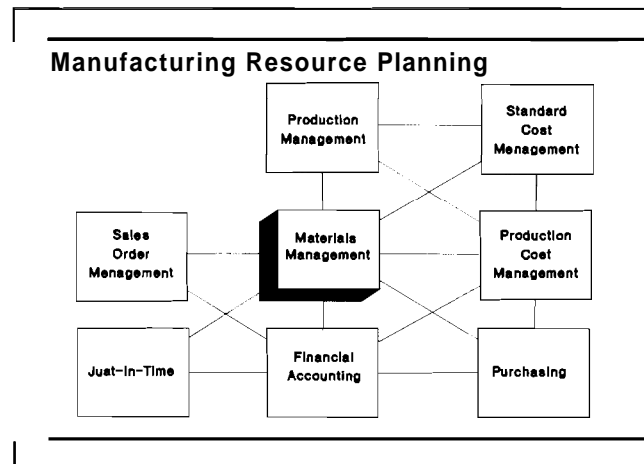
Manufacturing Resource Planning

Production Management

Standard Cost Menagement

Sales Order Menagement

Materials Management

Production Cost Management

Just-In-Time

Financial Accounting

Purchasing